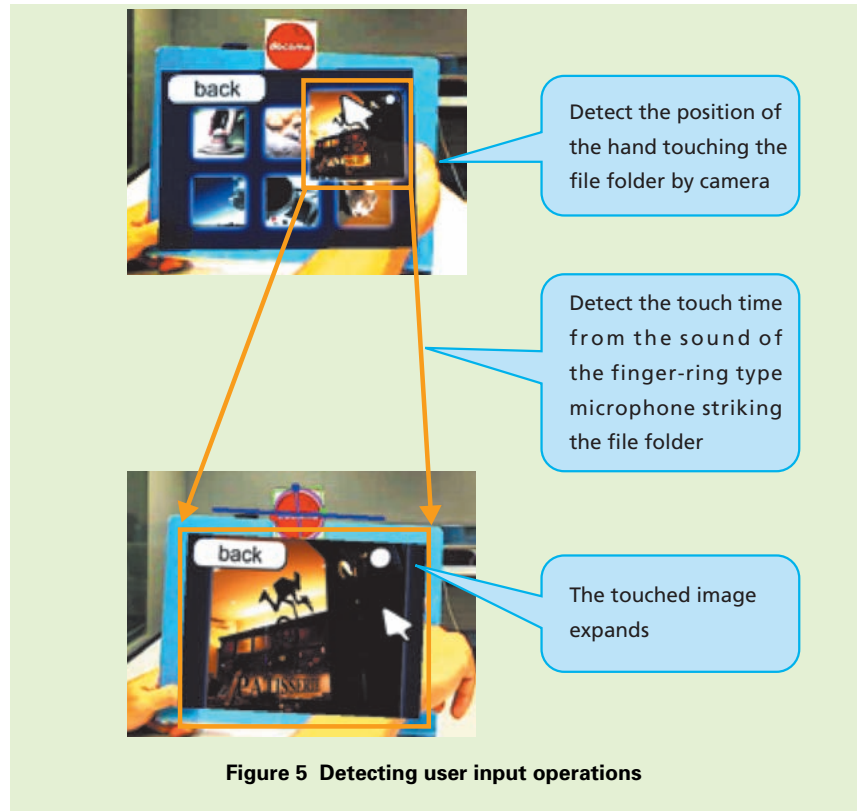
docomo

back

Detect the position of the hand touching the file folder by camera

Detect the touch time from the sound of the finger-ring type microphone striking the file folder

back

PATISSERIE

The touched image expands

Figure 5 Detecting user input operations